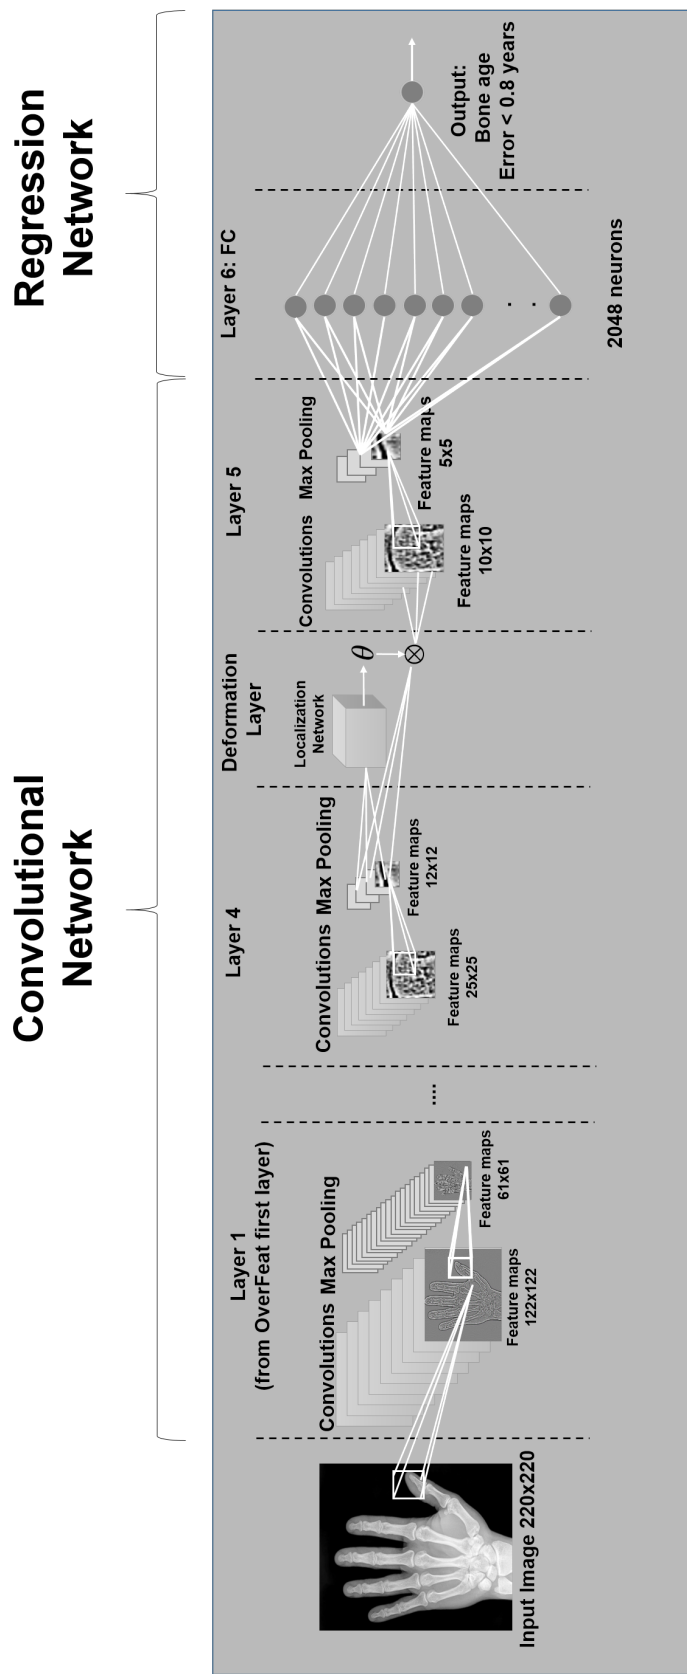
Convolutional Network

Regression Network

Input Image 220x220

Layer 1 (from OverFeat first layer)

Convolutions Max Pooling

Feature maps 122x122

Feature maps 61x61

....

Layer 4

Convolutions Max Pooling

Feature maps 25x25

Feature maps 12x12

Deformation Layer

Localization Network

$\theta$

$\otimes$

Layer 5

Convolutions Max Pooling

Feature maps 10x10

Feature maps 5x5

Layer 6: FC

2048 neurons

Output: Bone age Error < 0.8 years